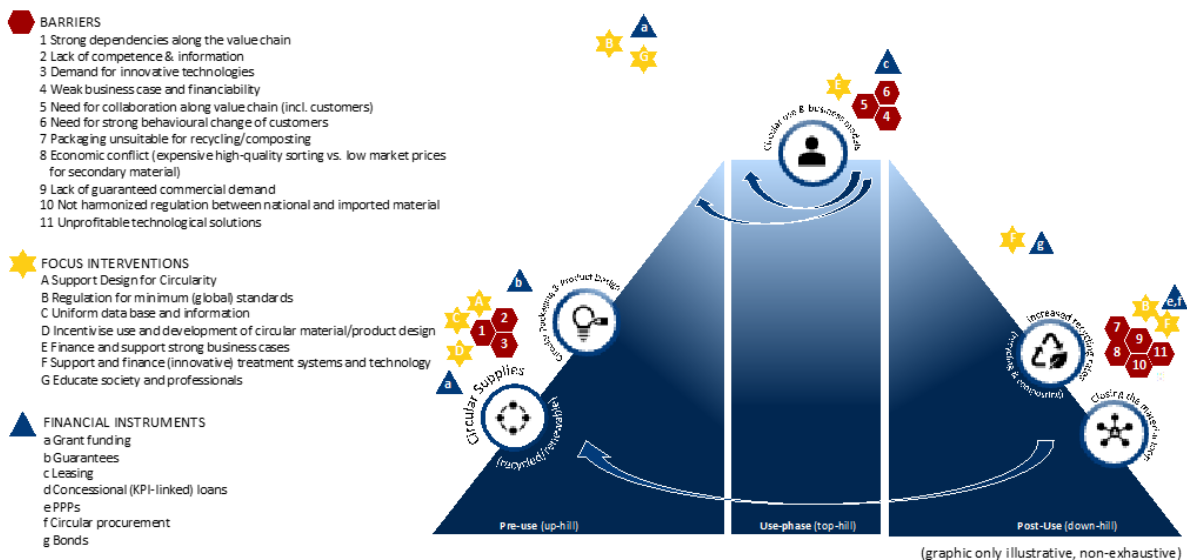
BARRIERS
1 Strong dependencies along the value chain
2 Lack of competence & information
3 Demand for innovative technologies
4 Weak business case and financiability
5 Need for collaboration along value chain (incl. customers)
6 Need for strong behavioural change of customers
7 Packaging unsuitable for recycling/composting
8 Economic conflict (expensive high-quality sorting vs. low market prices for secondary material)
9 Lack of guaranteed commercial demand
10 Not harmonized regulation between national and imported material
11 Unprofitable technological solutions

FOCUS INTERVENTIONS
A Support Design for Circularity
B Regulation for minimum (global) standards
C Uniform data base and information
D Incentivise use and development of circular material/product design
E Finance and support strong business cases
F Support and finance (innovative) treatment systems and technology
G Educate society and professionals

FINANCIAL INSTRUMENTS
a Grant funding
b Guarantees
c Leasing
d Concessional (KPI-linked) loans
e PPPs
f Circular procurement
g Bonds

a
B
G

c
E
6
5
4
Circular use & business models

b
A
C
2
1
3
D
Circular Packaging & Product Design

a
Circular Supplies
(recycled/renewable)

F
g

B
e,f
F
7
9
8
11
10
Increased recycling rates
(recycling & composting)

Closing the material loop

Pre-use (up-hill)
Use-phase (top-hill)
Post-Use (down-hill)

(graphic only illustrative, non-exhaustive)